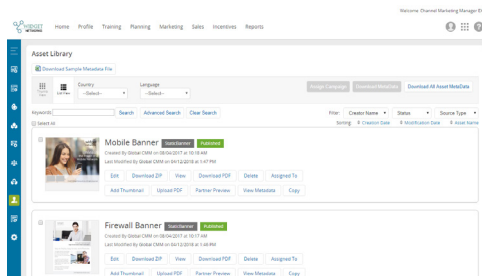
Welcome, Channel Marketing Manager Ei

WIDGET NETWORKS

Home Profile Training Planning Marketing Sales Incentives Reports

Asset Library

Download Sample Metadata File

Country
--Select--

Language
--Select--

Assign Campaign Download Metadata Download All Asset MetaData

Keyword Search Advanced Search Clear Search

Filter: Creator Name Status Source Type

Select All

Sorting: Creation Date Modification Date Asset Name

Mobile Banner StaticBanner Published
Created By Global CMM on 08/04/2017 at 10:18 AM
Last Modified by Global CMM on 04/12/2018 at 1:47 PM

Edit Download ZIP View Download PDF Delete Assigned To
Add Thumbnail Upload PDF Partner Preview View Metadata Copy

Firewall Banner StaticBanner Published
Created By Global CMM on 08/04/2017 at 10:17 AM
Last Modified by Global CMM on 04/12/2018 at 1:46 PM

Edit Download ZIP View Download PDF Delete Assigned To
Add Thumbnail Upload PDF Partner Preview View Metadata Copy